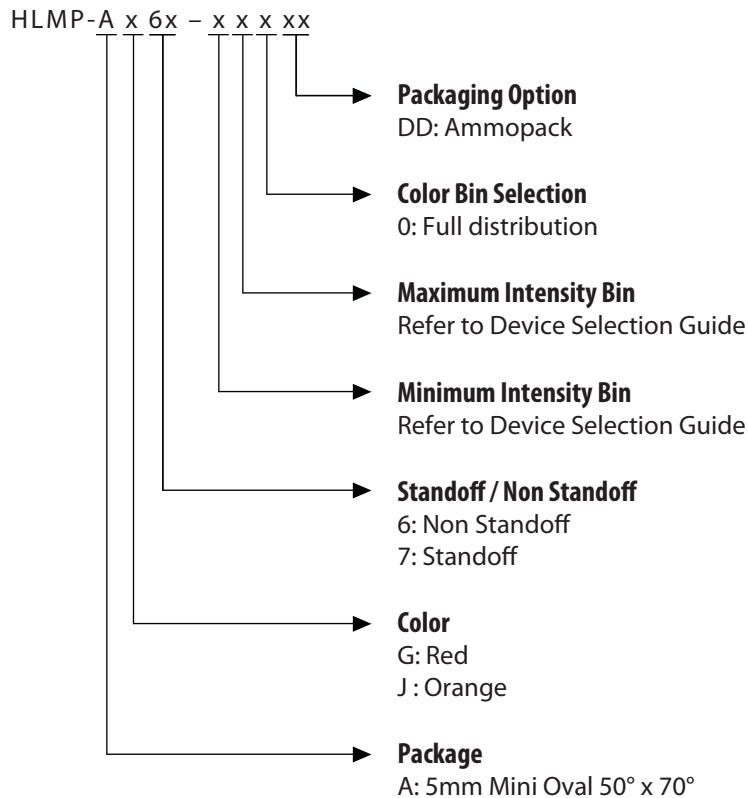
HLMP-A x 6x – x x x xx

Packaging Option
DD: Ammopack

Color Bin Selection
0: Full distribution

Maximum Intensity Bin
Refer to Device Selection Guide

Minimum Intensity Bin
Refer to Device Selection Guide

Standoff / Non Standoff
6: Non Standoff
7: Standoff

Color
G: Red
J : Orange

Package
A: 5mm Mini Oval 50° x 70°